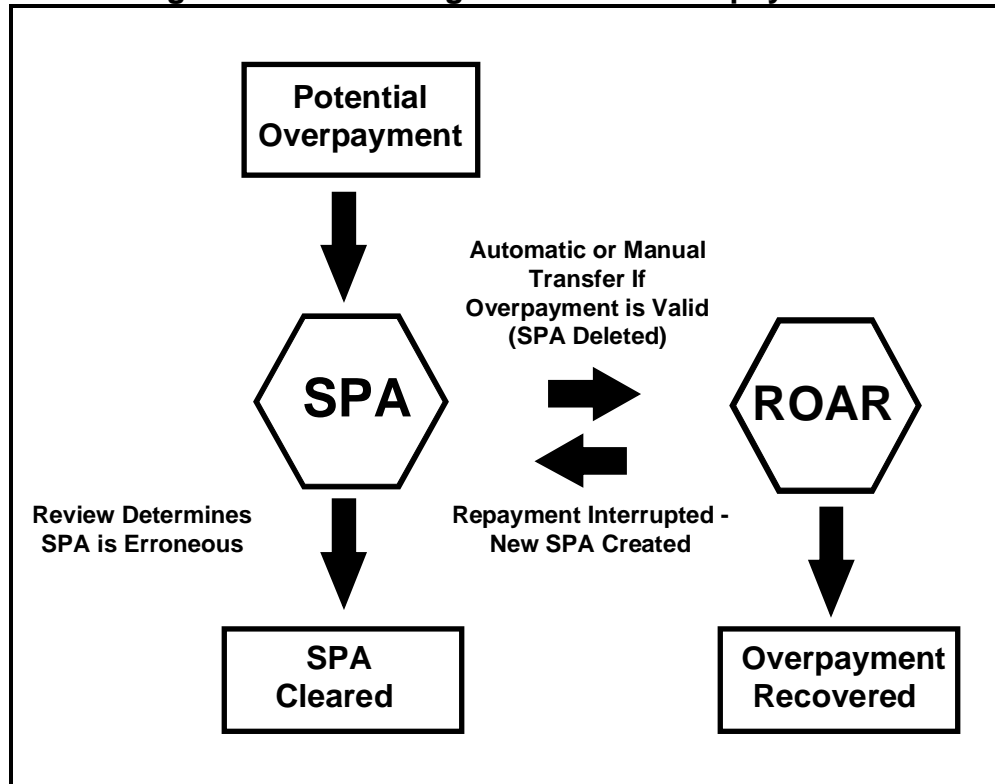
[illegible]

Potential Overpayment

Automatic or Manual Transfer If Overpayment is Valid (SPA Deleted)

SPA

ROAR

Review Determines SPA is Erroneous

Repayment Interrupted - New SPA Created

SPA Cleared

Overpayment Recovered